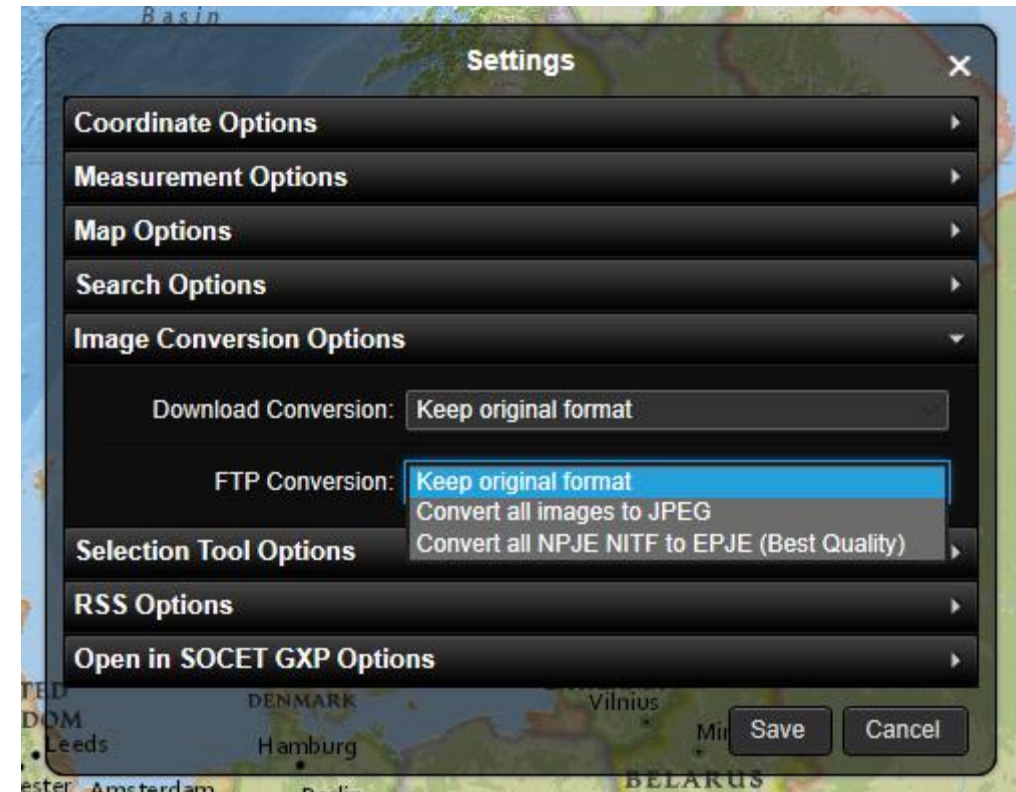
Basin

Settings

×

Coordinate Options

Measurement Options

Map Options

Search Options

Image Conversion Options

Download Conversion: Keep original format

FTP Conversion: Keep original format

Convert all images to JPEG

Convert all NPJE NITF to EPJE (Best Quality)

Selection Tool Options

RSS Options

Open in SOCET GXP Options

TED DOM

Leeds

DENMARK

Hamburg

Vilnius

Mi

Save

Cancel

ester Amsterdam

BELARUS